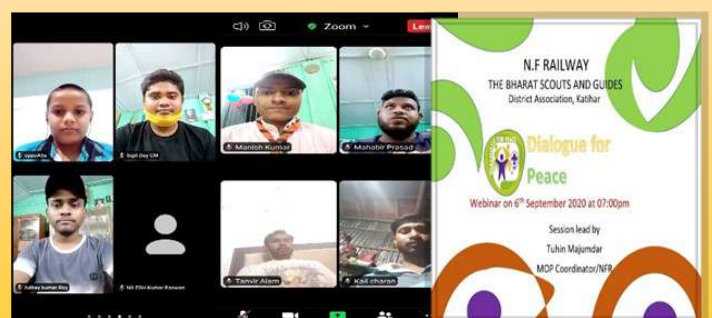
Zoom

Leave

oppoA3s

Supt Dey CM

Manish Kumar

Mahabir Prasad

Abhay kumar Roy

Nil Ellin Kumar Paswan

Tanvir Alam

Kali charan

N.F RAILWAY
THE BHARAT SCOUTS AND GUIDES
District Association, Katihar

Dialogue for Peace

Webinar on 6th September 2020 at 07:00pm

Session lead by
Tuhin Majumdar
MOP Coordinator/NFR